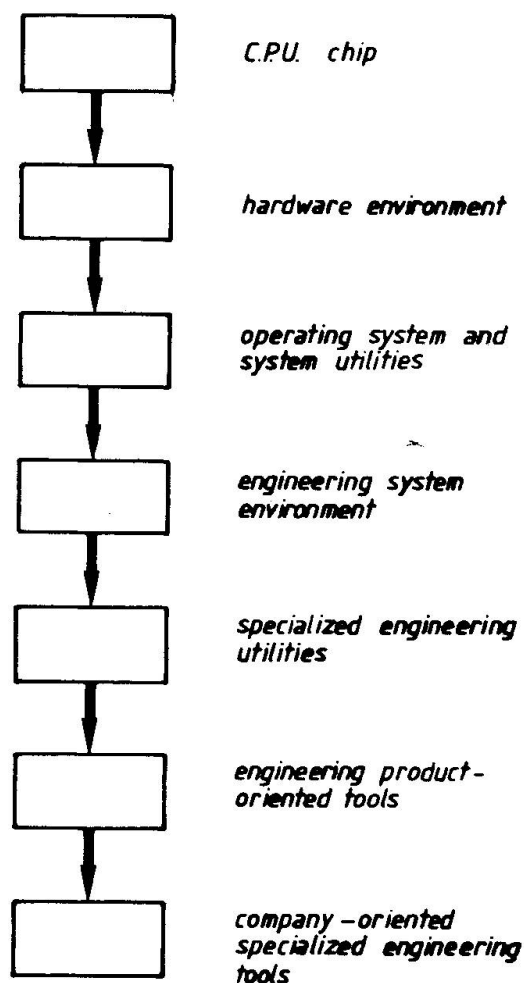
C.P.U. chip

hardware environment

operating system and system utilities

engineering system environment

specialized engineering utilities

engineering product-oriented tools

company-oriented specialized engineering tools